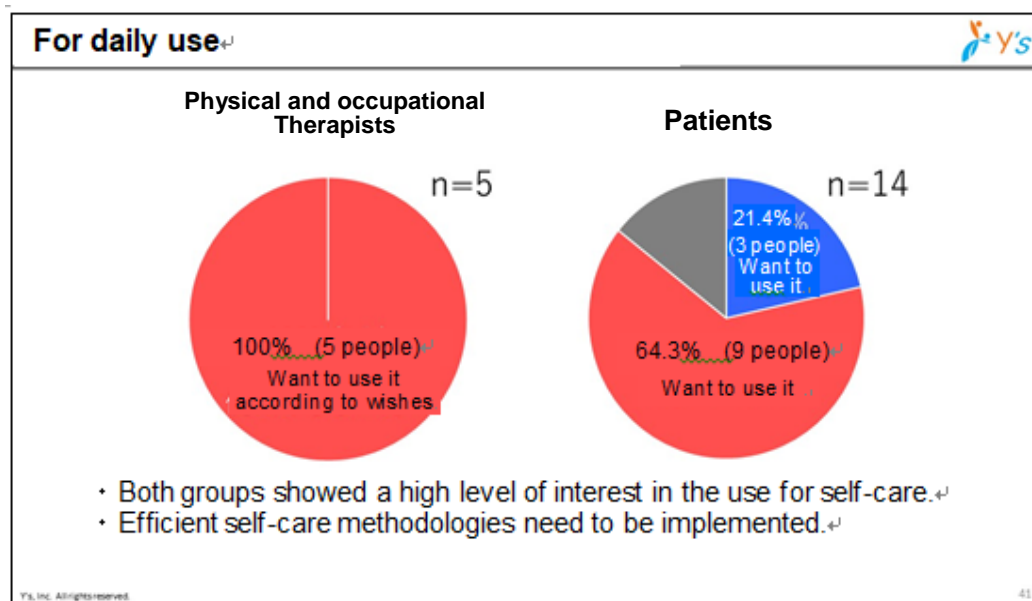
For daily use

Y's

Physical and occupational Therapists

n=5

100% (5 people)
Want to use it according to wishes

Patients

n=14

21.4%
(3 people)
Want to use it

64.3% (9 people)
Want to use it

• Both groups showed a high level of interest in the use for self-care.
• Efficient self-care methodologies need to be implemented.

Y's, Inc. All rights reserved.

41